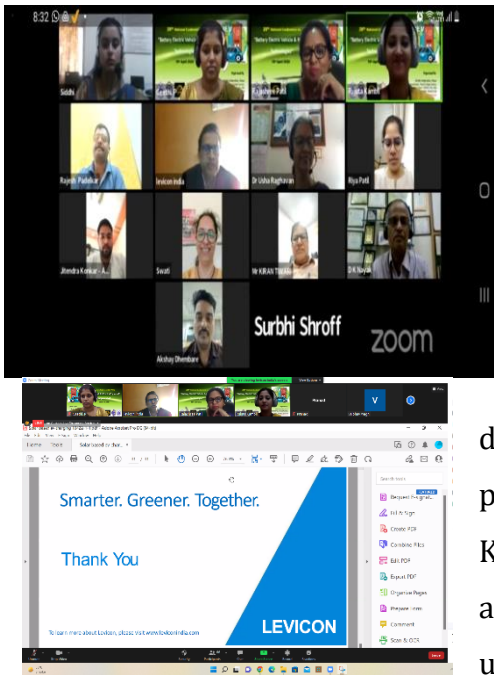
8:32

Surbhi

Geetha

Rajashree Patil

Sunita Kamble

Rajesh Padalkar

levicon India

Dr Usha Raghavan

Riya Patil

Jitendra Konkar - A...

Swati

Mr KIRAN TIWARI

D K Nayak

Akshay Dhembare

Surbhi Shroff

zoom

Smarter. Greener. Together.

Thank You

To learn more about Levicon, please visit www.leviconindia.com

LEVICON

Create PDF

Combine Files

Edit PDF

Export PDF

Organize Pages

Comment

Fill & Sign

d

p

K

a

u